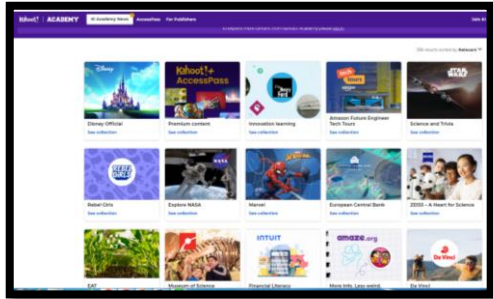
Kahoot! | ACADEMY

Academy News

AccessPass

For Publishers

Disney

Kahoot!+ AccessPass

Amazon Future Engineer Tours

STAR WARS

Disney Official

See collection

Premium content

See collection

Innovation learning

See collection

Amazon Future Engineer Tech Tours

See collection

Science and Trivia

See collection

REBEL GIRLS

NASA

MARVEL

Rebel Girls

See collection

Explore NASA

See collection

Marvel

See collection

European Central Bank

See collection

ZEISS – A Heart for Science

See collection

INTUIT

amaze.org

Da Vinci

EAT

Museum of Science

Financial Literacy

More Info. Less weird.

Da Vinci